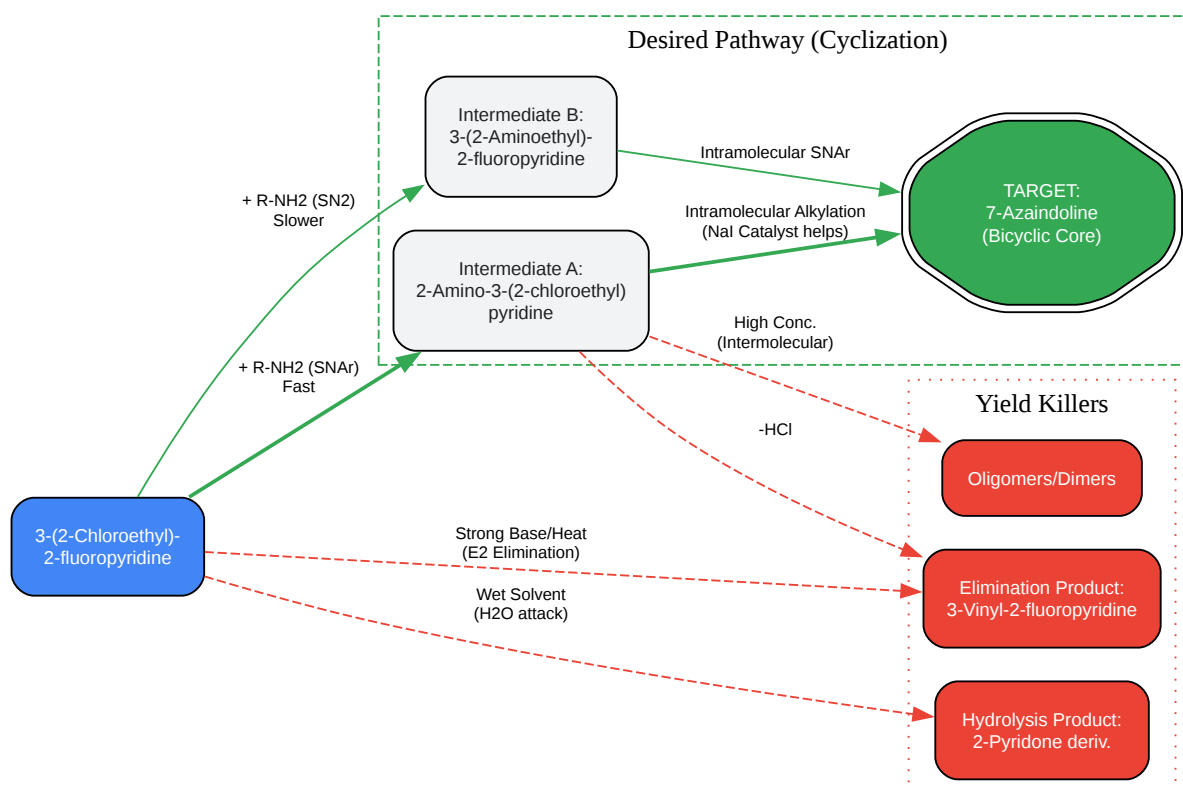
Desired Pathway (Cyclization)

Intermediate B:
3-(2-Aminoethyl)-
2-fluoropyridine

Intramolecular SNAr

TARGET:
7-Azaindoline
(Bicyclic Core)

+ R-NH2 (SN2)
Slower

Intramolecular Alkylation
(NaI Catalyst helps)

Intermediate A:
2-Amino-3-(2-chloroethyl)
pyridine

High Conc.
(Intermolecular)

+ R-NH2 (SNAr)
Fast

Yield Killers

-HCl

Oligomers/Dimers

3-(2-Chloroethyl)-
2-fluoropyridine

Strong Base/Heat
(E2 Elimination)

Elimination Product:
3-Vinyl-2-fluoropyridine

Wet Solvent
(H2O attack)

Hydrolysis Product:
2-Pyridone deriv.